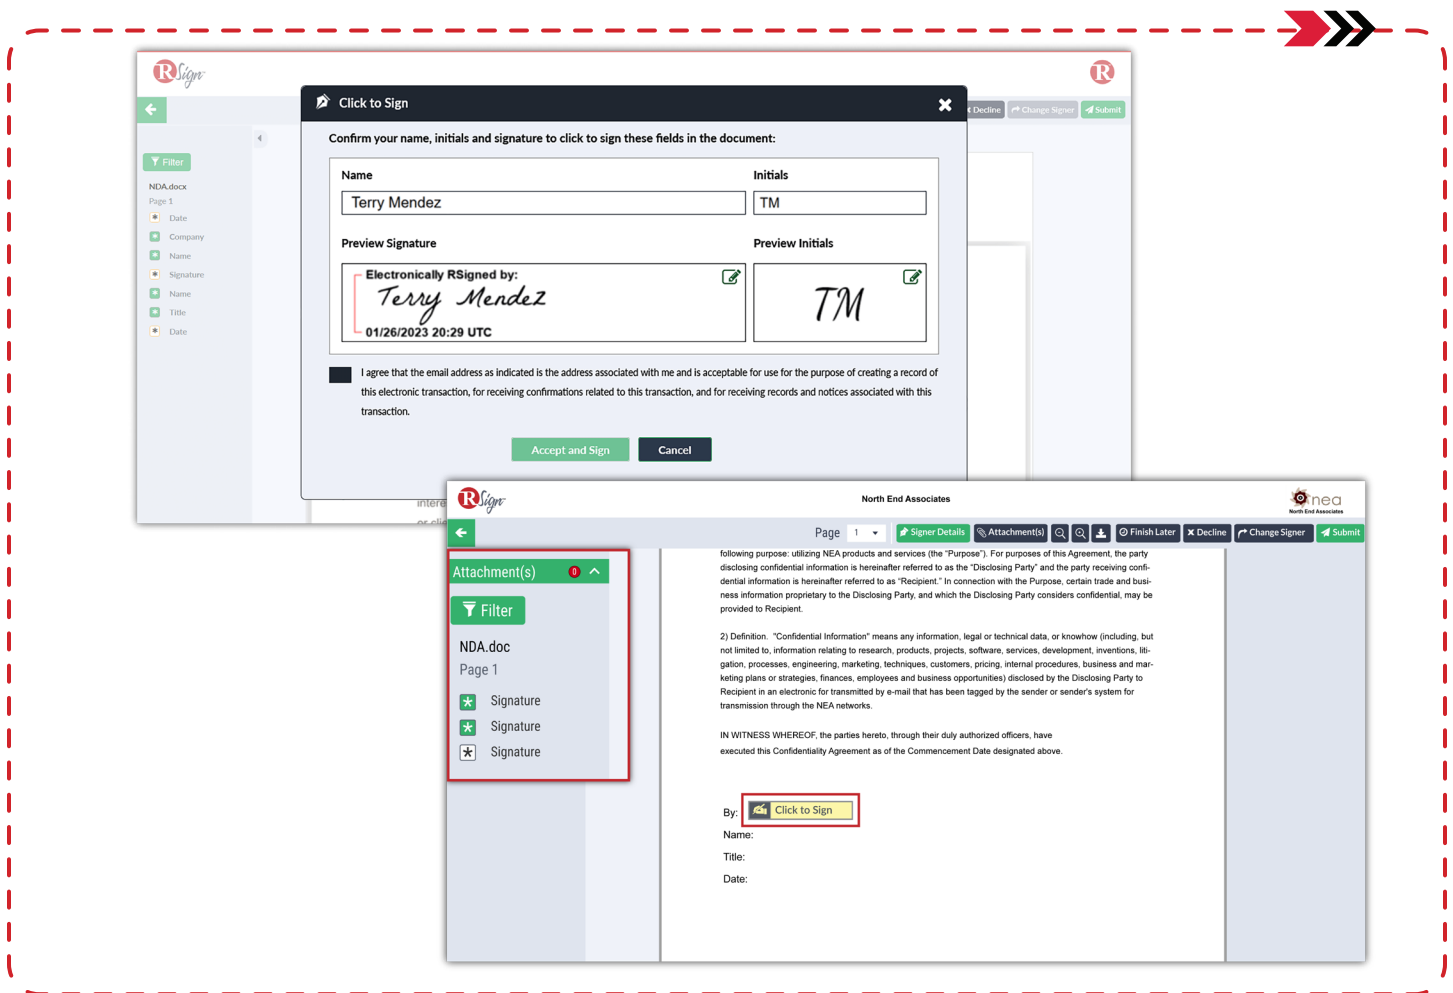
RSign

Decline Change Signer Submit

Filter

NDA.docx
Page 1
Date
Company
Name
Signature
Name
Title
Date

Click to Sign

Confirm your name, initials and signature to click to sign these fields in the document:

Name
Terry Mendez

Initials
TM

Preview Signature
Electronically RSigned by:
Terry Mendez
01/26/2023 20:29 UTC

Preview Initials
TM

I agree that the email address as indicated is the address associated with me and is acceptable for use for the purpose of creating a record of this electronic transaction, for receiving confirmations related to this transaction, and for receiving records and notices associated with this transaction.

Accept and Sign Cancel

RSign

North End Associates

nea
North End Associates

Page 1 Signer Details Attachment(s) Finish Later Decline Change Signer Submit

Attachment(s) 0

Filter

NDA.doc
Page 1
Signature
Signature
Signature

following purpose: utilizing NEA products and services (the "Purpose"). For purposes of this Agreement, the party disclosing confidential information is hereinafter referred to as the "Disclosing Party" and the party receiving confidential information is hereinafter referred to as "Recipient." In connection with the Purpose, certain trade and business information proprietary to the Disclosing Party, and which the Disclosing Party considers confidential, may be provided to Recipient.

2) Definition. "Confidential Information" means any information, legal or technical data, or knowhow (including, but not limited to, information relating to research, products, projects, software, services, development, inventions, litigation, processes, engineering, marketing, techniques, customers, pricing, internal procedures, business and marketing plans or strategies, finances, employees and business opportunities) disclosed by the Disclosing Party to Recipient in an electronic for transmitted by e-mail that has been tagged by the sender or sender's system for transmission through the NEA networks.

IN WITNESS WHEREOF, the parties hereto, through their duly authorized officers, have executed this Confidentiality Agreement as of the Commencement Date designated above.

By: Click to Sign
Name:
Title:
Date: